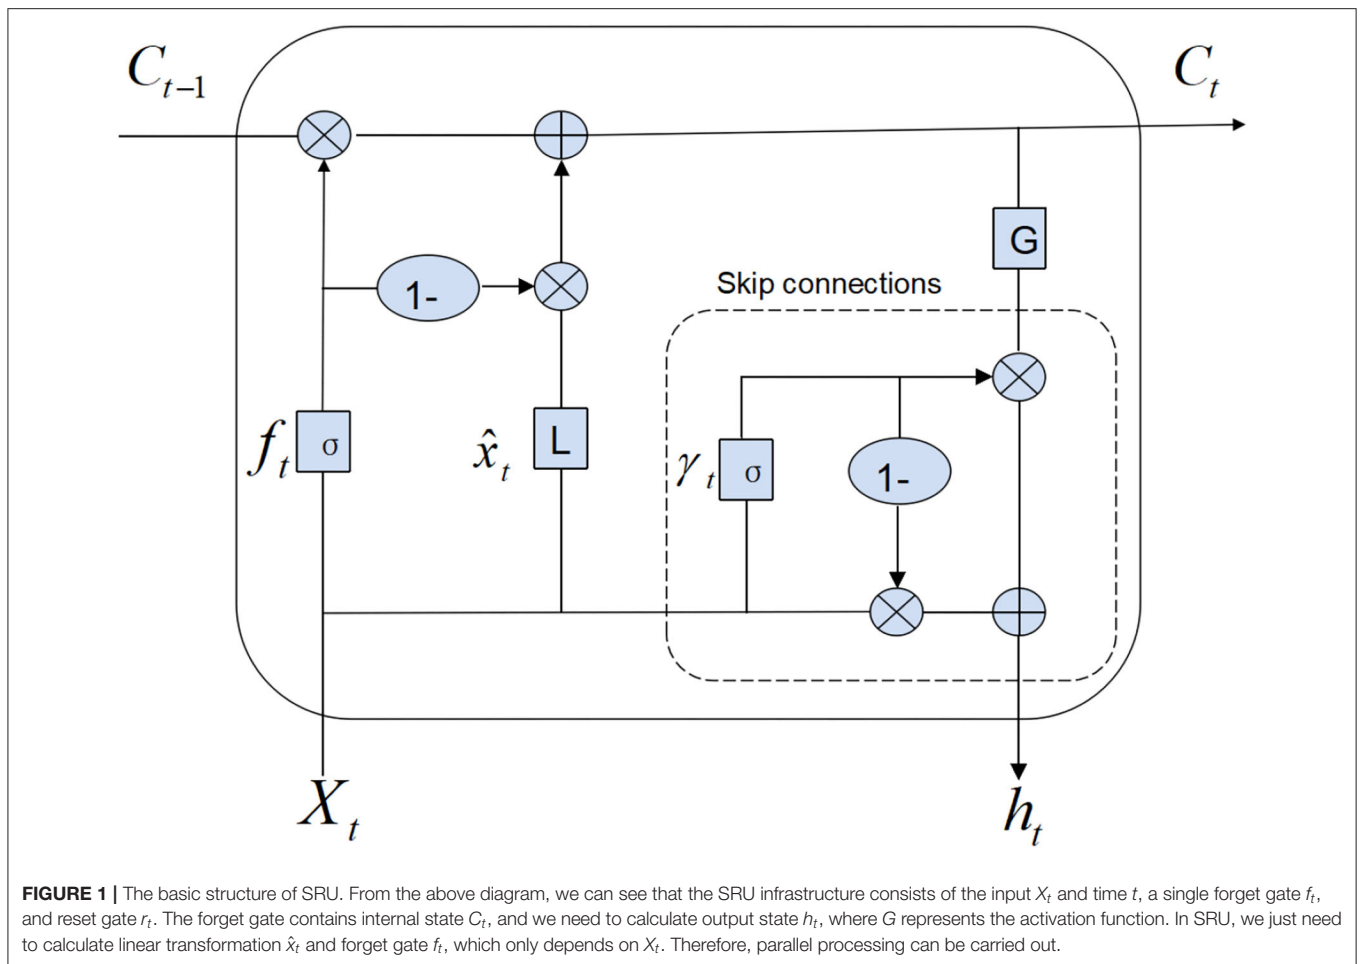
$C_{t-1}$

$C_t$

G

1-

Skip connections

$f_t$ σ

$\hat{x}_t$ L

$\gamma_t$ σ

1-

$X_t$

$h_t$

**FIGURE 1 |** The basic structure of SRU. From the above diagram, we can see that the SRU infrastructure consists of the input $X_t$ and time $t$, a single forget gate $f_t$, and reset gate $r_t$. The forget gate contains internal state $C_t$, and we need to calculate output state $h_t$, where $G$ represents the activation function. In SRU, we just need to calculate linear transformation $\hat{x}_t$ and forget gate $f_t$, which only depends on $X_t$. Therefore, parallel processing can be carried out.